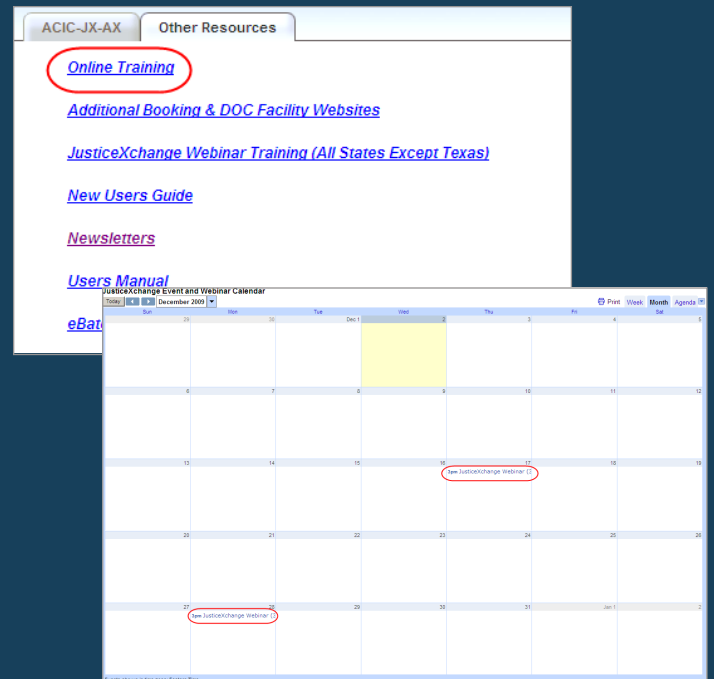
ACIC-JX-AX | Other Resources

Online Training

Additional Booking & DOC Facility Websites

JusticeXchange Webinar Training (All States Except Texas)

New Users Guide

Newsletters

Users Manual

eBat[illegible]

JusticeXchange Event and Webinar Calendar

Today December 2009

Print Week Month Agenda

| Sun | Mon | Tue | Wed | Thu | Fri | Sat |
|---|---|---|---|---|---|---|
| 29 | 30 | Dec 1 | 2 | 3 | 4 | 5 |
| 6 | 7 | 8 | 9 | 10 | 11 | 12 |
| 13 | 14 | 15 | 16 | 17 3pm JusticeXchange Webinar | 18 | 19 |
| 20 | 21 | 22 | 23 | 24 | 25 | 26 |
| 27 | 28 3pm JusticeXchange Webinar | 29 | 30 | 31 | Jan 1 | 2 |